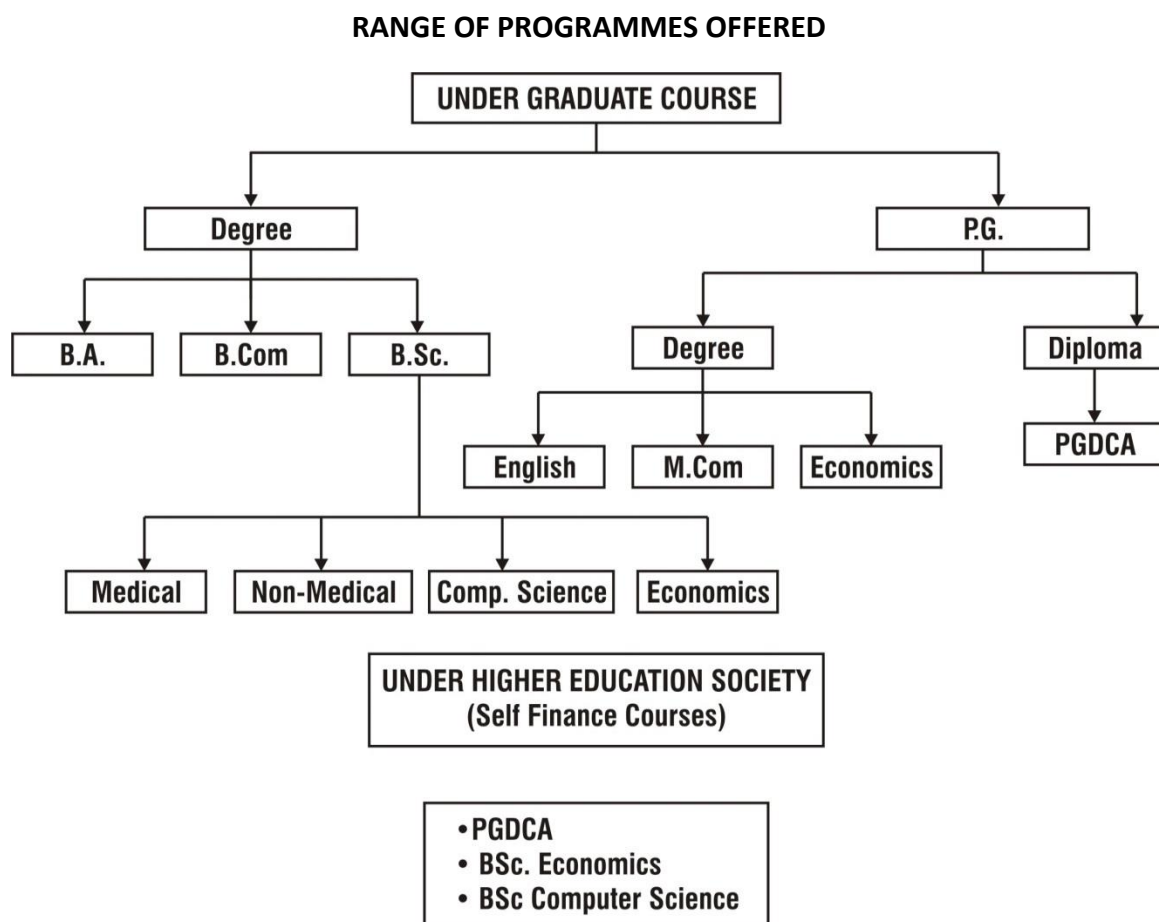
RANGE OF PROGRAMMES OFFERED

UNDER GRADUATE COURSE

Degree

P.G.

B.A.

B.Com

B.Sc.

Degree

Diploma

English

M.Com

Economics

PGDCA

Medical

Non-Medical

Comp. Science

Economics

UNDER HIGHER EDUCATION SOCIETY
(Self Finance Courses)

•PGDCA
• BSc. Economics
• BSc Computer Science